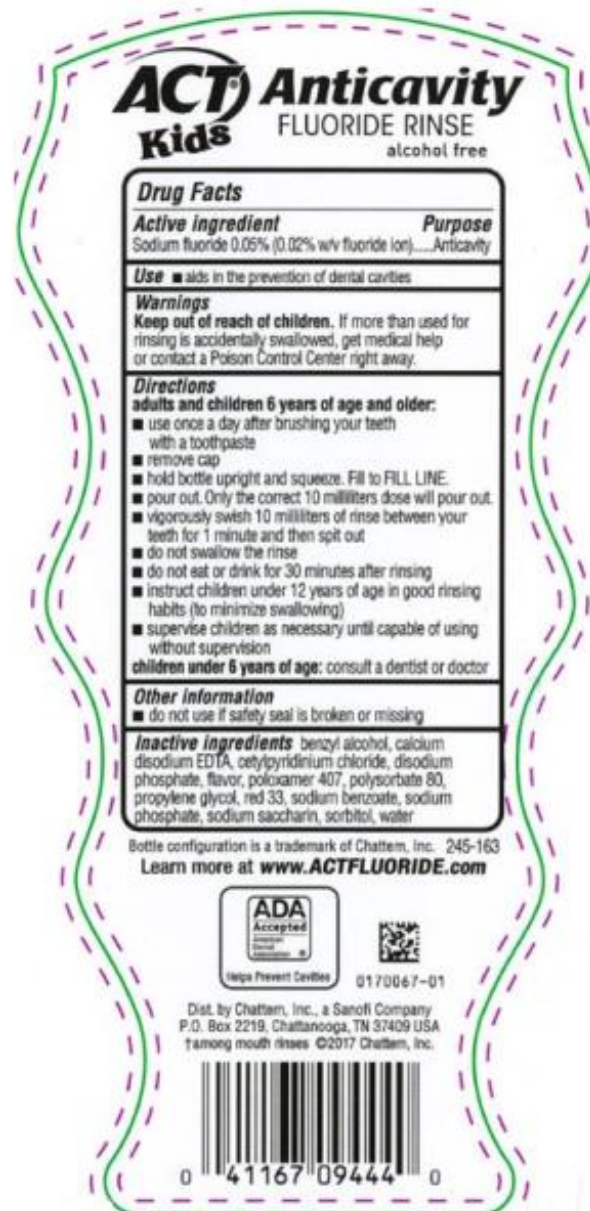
ACT Kids Anticavity
FLUORIDE RINSE
alcohol free

Drug Facts

Active ingredient — Purpose
Sodium fluoride 0.05% (0.02% w/v fluoride ion)......Anticavity

Use ■ aids in the prevention of dental cavities

Warnings
Keep out of reach of children. If more than used for rinsing is accidentally swallowed, get medical help or contact a Poison Control Center right away.

Directions
adults and children 6 years of age and older:
■ use once a day after brushing your teeth with a toothpaste
■ remove cap
■ hold bottle upright and squeeze. Fill to FILL LINE.
■ pour out. Only the correct 10 milliliters dose will pour out.
■ vigorously swish 10 milliliters of rinse between your teeth for 1 minute and then spit out
■ do not swallow the rinse
■ do not eat or drink for 30 minutes after rinsing
■ instruct children under 12 years of age in good rinsing habits (to minimize swallowing)
■ supervise children as necessary until capable of using without supervision
children under 6 years of age: consult a dentist or doctor

Other information
■ do not use if safety seal is broken or missing

Inactive ingredients benzyl alcohol, calcium disodium EDTA, cetylpyridinium chloride, disodium phosphate, flavor, poloxamer 407, polysorbate 80, propylene glycol, red 33, sodium benzoate, sodium phosphate, sodium saccharin, sorbitol, water

Bottle configuration is a trademark of Chattem, Inc. 245-163
Learn more at www.ACTFLUORIDE.com

ADA Accepted
American Dental Association ®
Helps Prevent Cavities

0170067-01

Dist. by Chattem, Inc., a Sanofi Company
P.O. Box 2219, Chattanooga, TN 37409 USA
†among mouth rinses ©2017 Chattem, Inc.

0 41167 09444 0